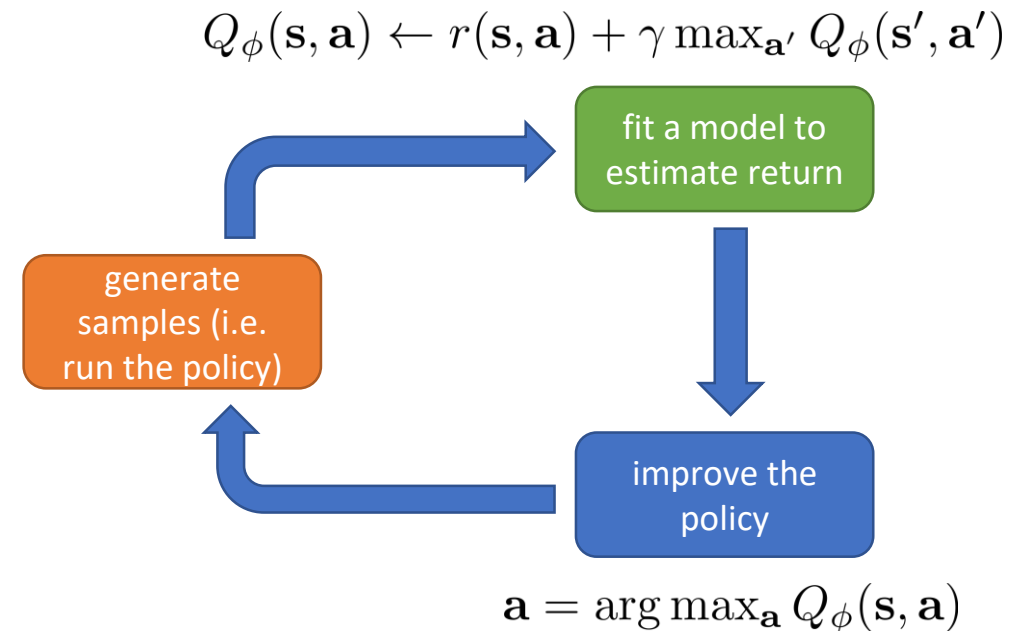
$Q_\phi(\mathbf{s},\mathbf{a}) \leftarrow r(\mathbf{s},\mathbf{a}) + \gamma \max_{\mathbf{a}'} Q_\phi(\mathbf{s}',\mathbf{a}')$

fit a model to estimate return

generate samples (i.e. run the policy)

improve the policy

$\mathbf{a} = \arg\max_{\mathbf{a}} Q_\phi(\mathbf{s},\mathbf{a})$